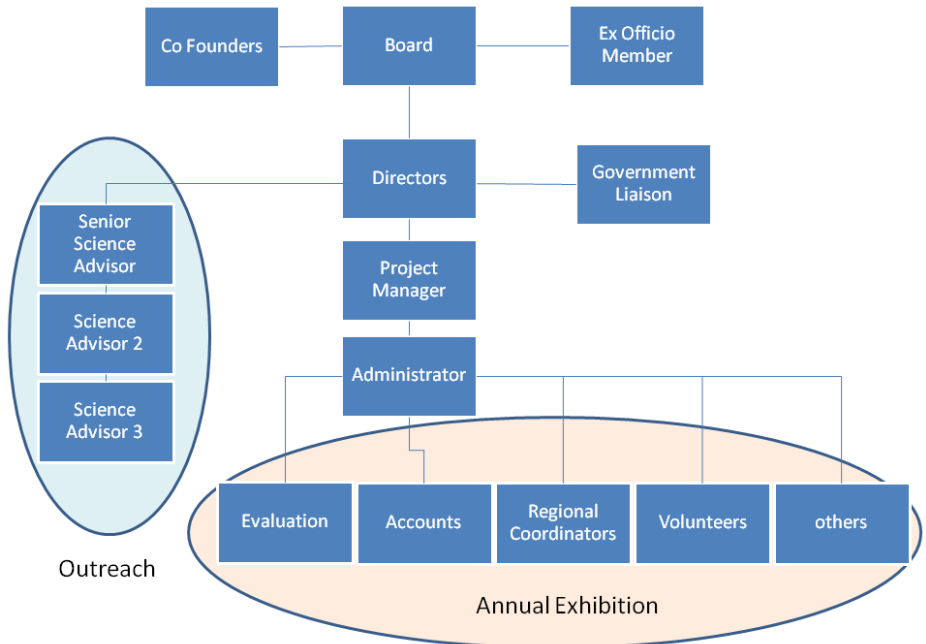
Co Founders

Board

Ex Officio Member

Directors

Government Liaison

Senior Science Advisor

Science Advisor 2

Science Advisor 3

Project Manager

Administrator

Evaluation

Accounts

Regional Coordinators

Volunteers

others

Outreach

Annual Exhibition